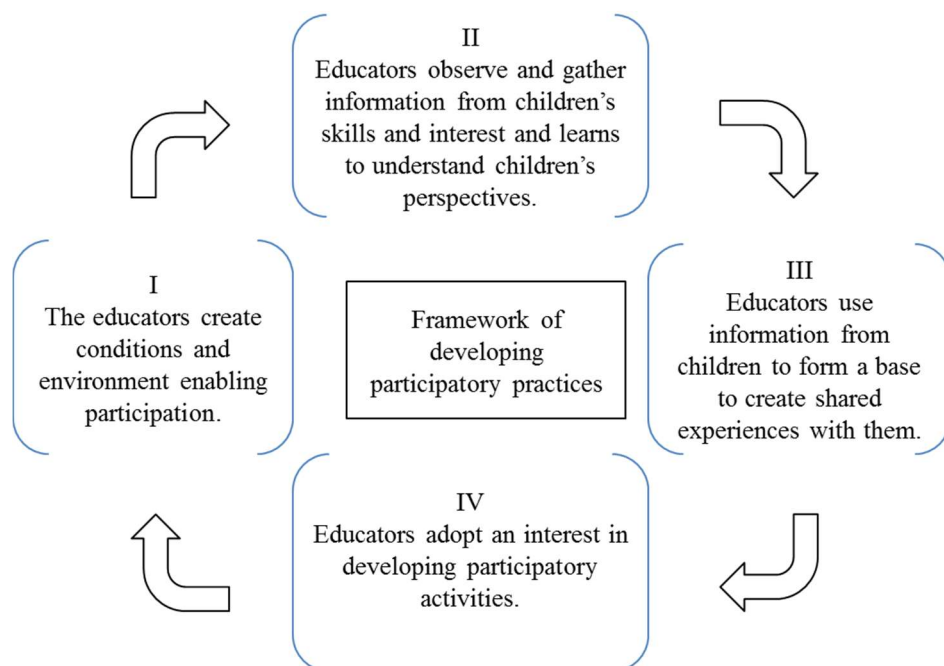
II
Educators observe and gather information from children's skills and interest and learns to understand children's perspectives.

I
The educators create conditions and environment enabling participation.

Framework of developing participatory practices

III
Educators use information from children to form a base to create shared experiences with them.

IV
Educators adopt an interest in developing participatory activities.